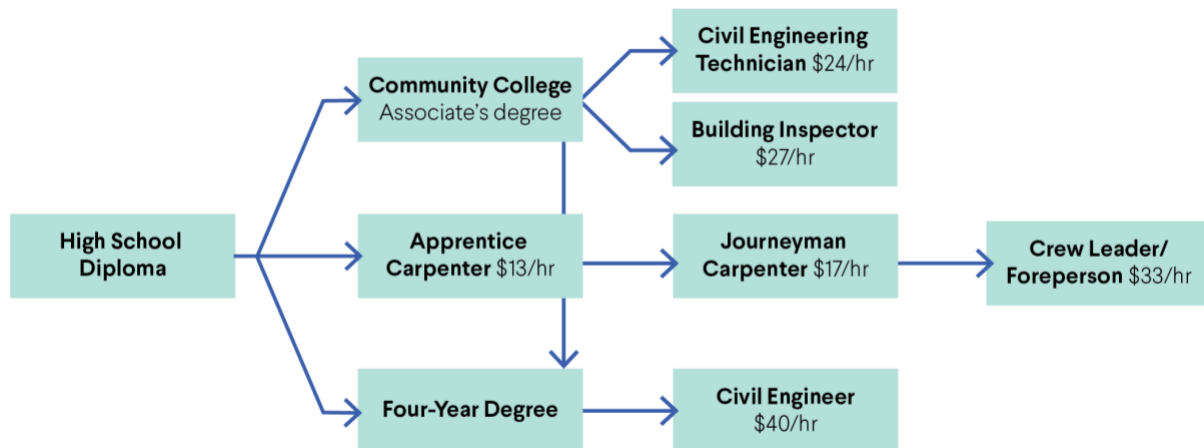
High School Diploma

Community College
Associate's degree

Apprentice Carpenter $13/hr

Four-Year Degree

Civil Engineering Technician $24/hr

Building Inspector $27/hr

Journeyman Carpenter $17/hr

Civil Engineer $40/hr

Crew Leader/ Foreperson $33/hr